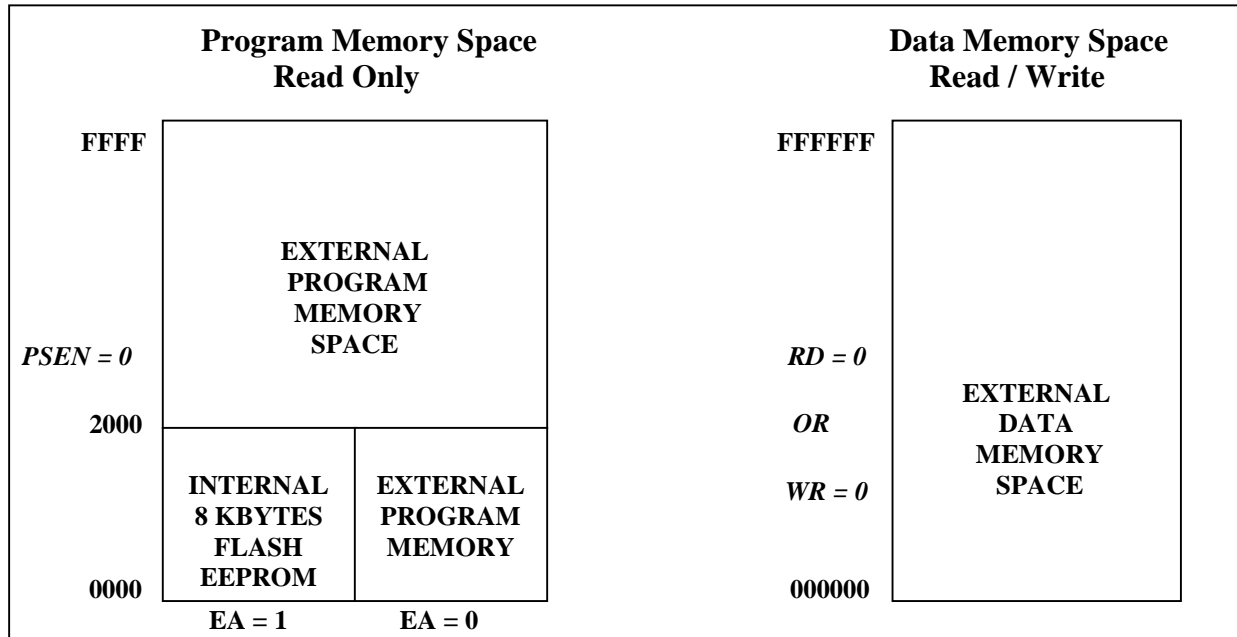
Program Memory Space
Read Only

FFFF

EXTERNAL PROGRAM MEMORY SPACE

PSEN = 0

2000

INTERNAL 8 KBYTES FLASH EEPROM

EXTERNAL PROGRAM MEMORY

0000

EA = 1

EA = 0

Data Memory Space
Read / Write

FFFFFF

RD = 0

OR

WR = 0

EXTERNAL DATA MEMORY SPACE

000000